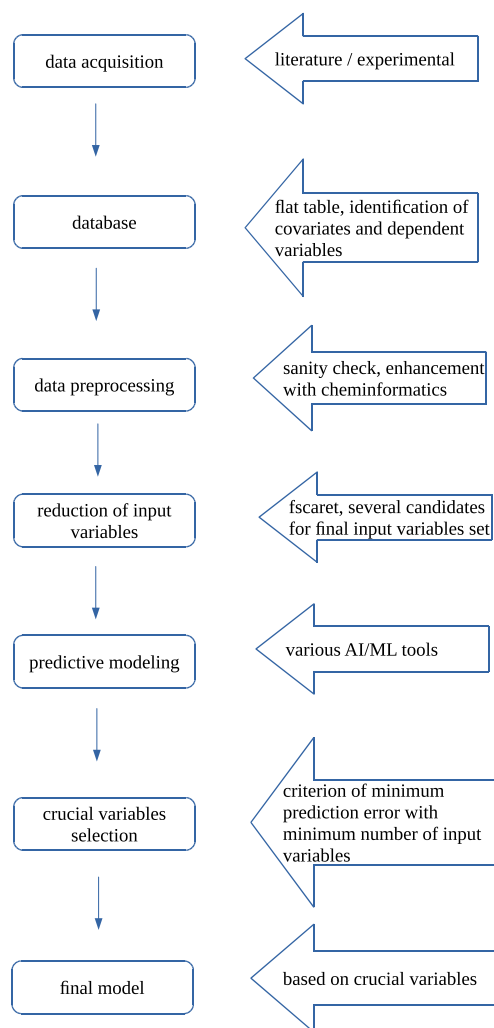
data acquisition

literature / experimental

database

flat table, identification of covariates and dependent variables

data preprocessing

sanity check, enhancement with cheminformatics

reduction of input variables

fscaret, several candidates for final input variables set

predictive modeling

various AI/ML tools

crucial variables selection

criterion of minimum prediction error with minimum number of input variables

final model

based on crucial variables